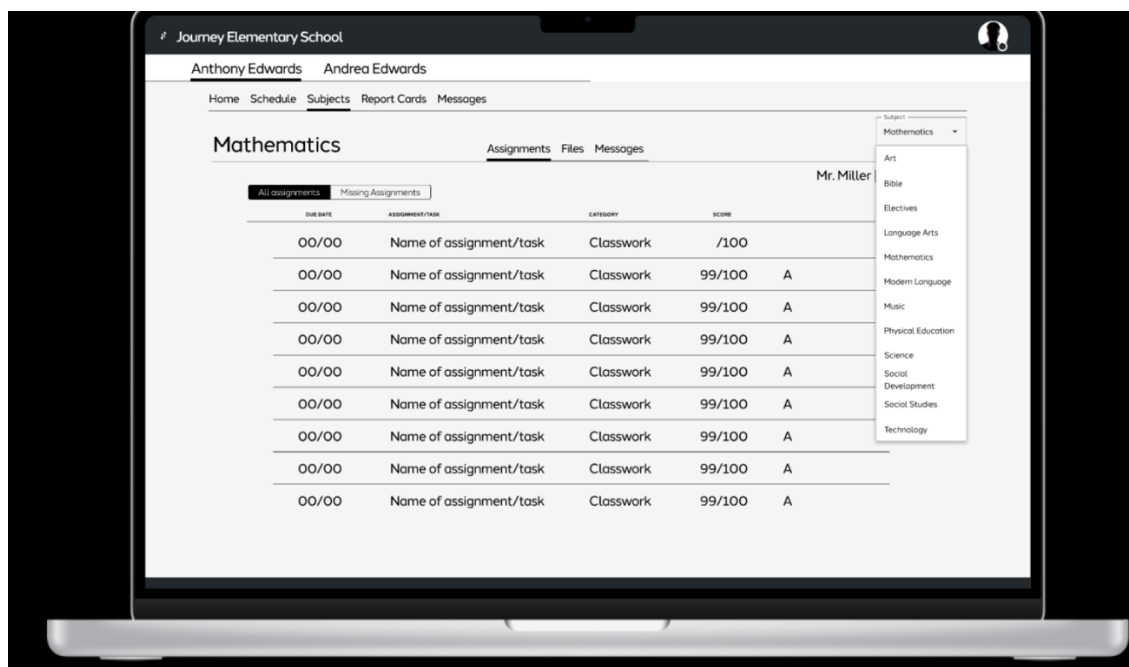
Journey Elementary School

Anthony Edwards Andrea Edwards

Home Schedule Subjects Report Cards Messages

Mathematics

Assignments Files Messages

Subject
Mathematics

Art
Bible
Electives
Language Arts
Mathematics
Modern Language
Music
Physical Education
Science
Social Development
Social Studies
Technology

Mr. Miller

All assignments Missing Assignments

| DUE DATE | ASSIGNMENT/TASK | CATEGORY | SCORE | |
|---|---|---|---|---|
| 00/00 | Name of assignment/task | Classwork | /100 | |
| 00/00 | Name of assignment/task | Classwork | 99/100 | A |
| 00/00 | Name of assignment/task | Classwork | 99/100 | A |
| 00/00 | Name of assignment/task | Classwork | 99/100 | A |
| 00/00 | Name of assignment/task | Classwork | 99/100 | A |
| 00/00 | Name of assignment/task | Classwork | 99/100 | A |
| 00/00 | Name of assignment/task | Classwork | 99/100 | A |
| 00/00 | Name of assignment/task | Classwork | 99/100 | A |
| 00/00 | Name of assignment/task | Classwork | 99/100 | A |